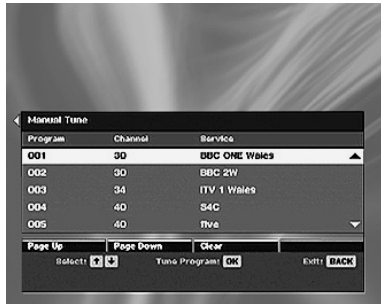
Manual Tune

| Program | Channel | Service |
|---|---|---|
| 001 | 30 | BBC ONE Wales |
| 002 | 30 | BBC 2W |
| 003 | 34 | ITV 1 Wales |
| 004 | 40 | S4C |
| 005 | 40 | five |

Page Up Page Down Clear

Select: ↑ ↓ Tune Program: OK Exit: BACK